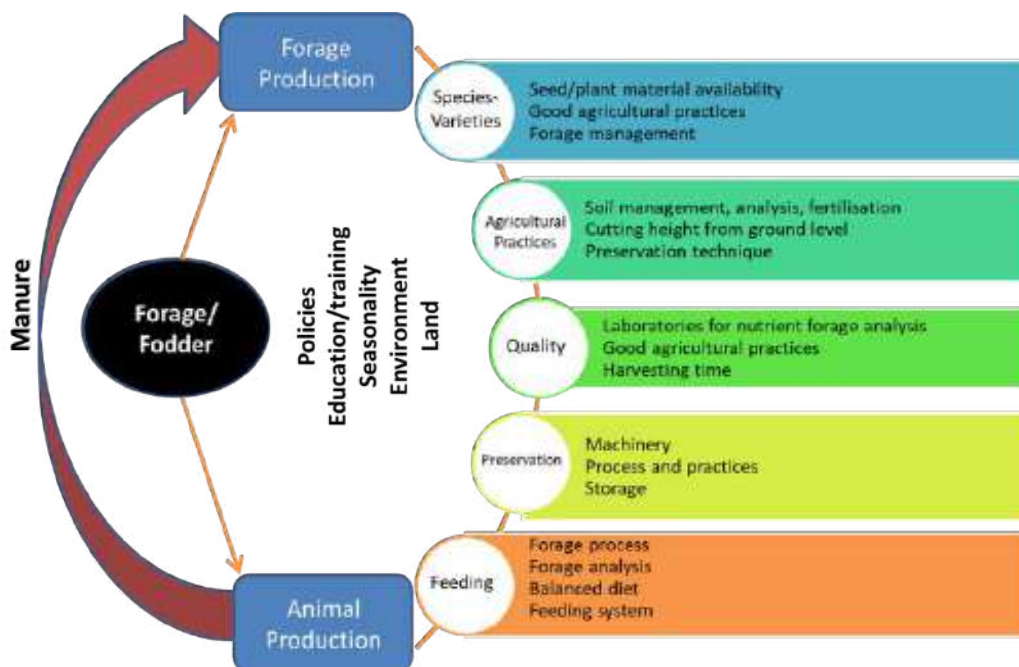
Manure

Forage Production

Forage/ Fodder

Animal Production

Policies
Education/training
Seasonality
Environment
Land

Species-Varieties
Seed/plant material availability
Good agricultural practices
Forage management

Agricultural Practices
Soil management, analysis, fertilisation
Cutting height from ground level
Preservation technique

Quality
Laboratories for nutrient forage analysis
Good agricultural practices
Harvesting time

Preservation
Machinery
Process and practices
Storage

Feeding
Forage process
Forage analysis
Balanced diet
Feeding system